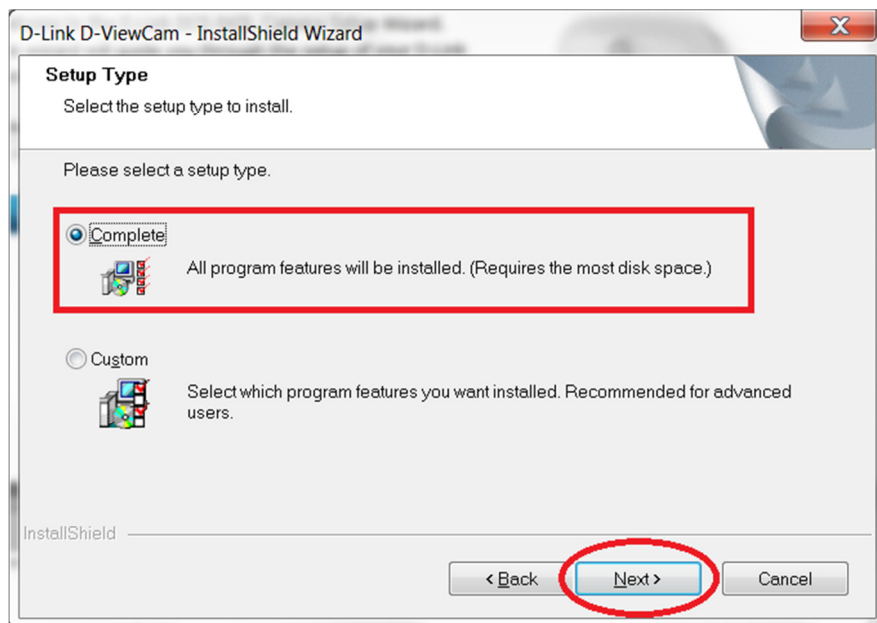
D-Link D-ViewCam - InstallShield Wizard

Setup Type

Select the setup type to install.

Please select a setup type.

Complete

All program features will be installed. (Requires the most disk space.)

Custom

Select which program features you want installed. Recommended for advanced users.

InstallShield

< Back

Next >

Cancel